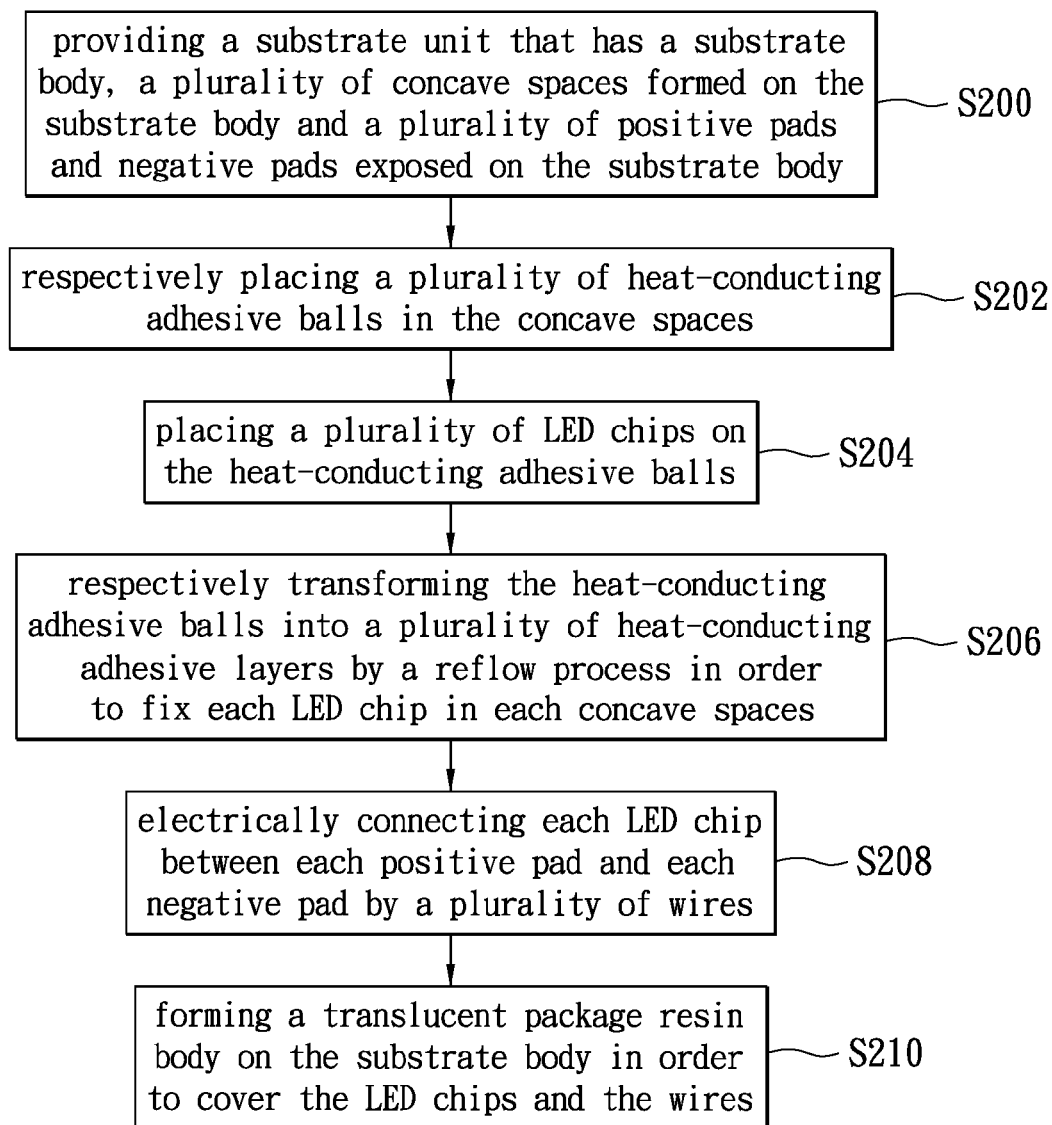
providing a substrate unit that has a substrate body, a plurality of concave spaces formed on the substrate body and a plurality of positive pads and negative pads exposed on the substrate body

S200

respectively placing a plurality of heat-conducting adhesive balls in the concave spaces

S202

placing a plurality of LED chips on the heat-conducting adhesive balls

S204

respectively transforming the heat-conducting adhesive balls into a plurality of heat-conducting adhesive layers by a reflow process in order to fix each LED chip in each concave spaces

S206

electrically connecting each LED chip between each positive pad and each negative pad by a plurality of wires

S208

forming a translucent package resin body on the substrate body in order to cover the LED chips and the wires

S210